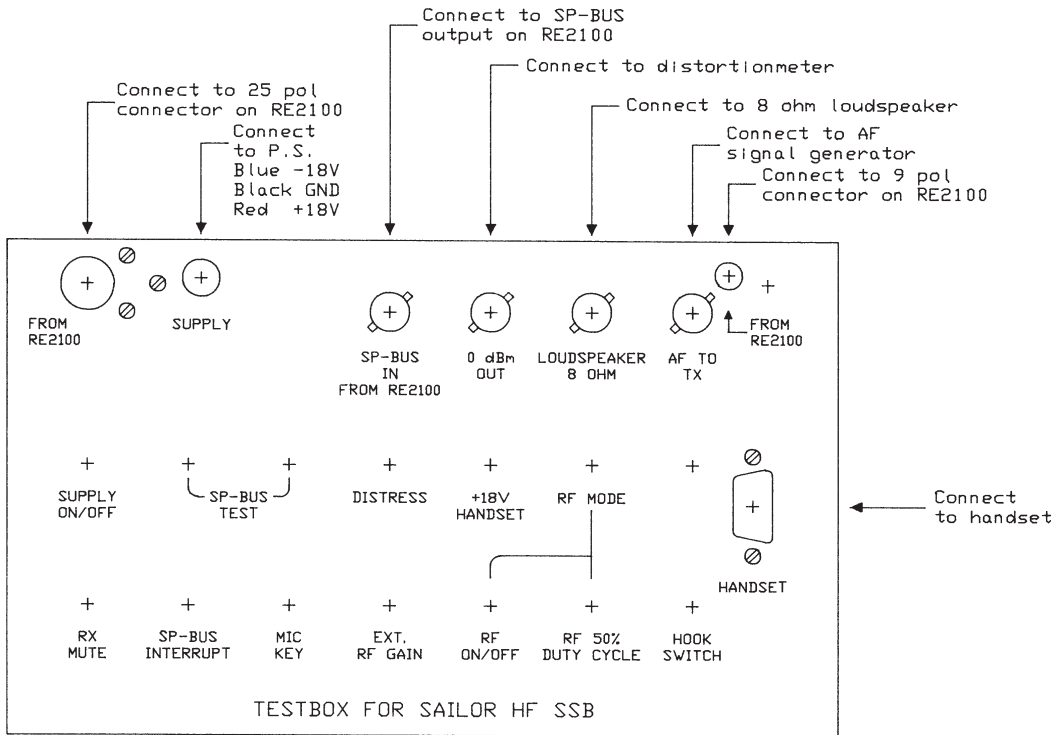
Connect to SP-BUS output on RE2100

Connect to distortionmeter

Connect to 25 pol connector on RE2100

Connect to 8 ohm loudspeaker

Connect to P.S.
Blue -18V
Black GND
Red +18V

Connect to AF signal generator

Connect to 9 pol connector on RE2100

FROM RE2100

SUPPLY

SP-BUS IN FROM RE2100

0 dBm OUT

LOUDSPEAKER 8 OHM

AF TO TX

FROM RE2100

SUPPLY ON/OFF

SP-BUS TEST

DISTRESS

+18V HANDSET

RF MODE

Connect to handset

HANDSET

RX MUTE

SP-BUS INTERRUPT

MIC KEY

EXT. RF GAIN

RF ON/OFF

RF 50% DUTY CYCLE

HOOK SWITCH

TESTBOX FOR SAILOR HF SSB